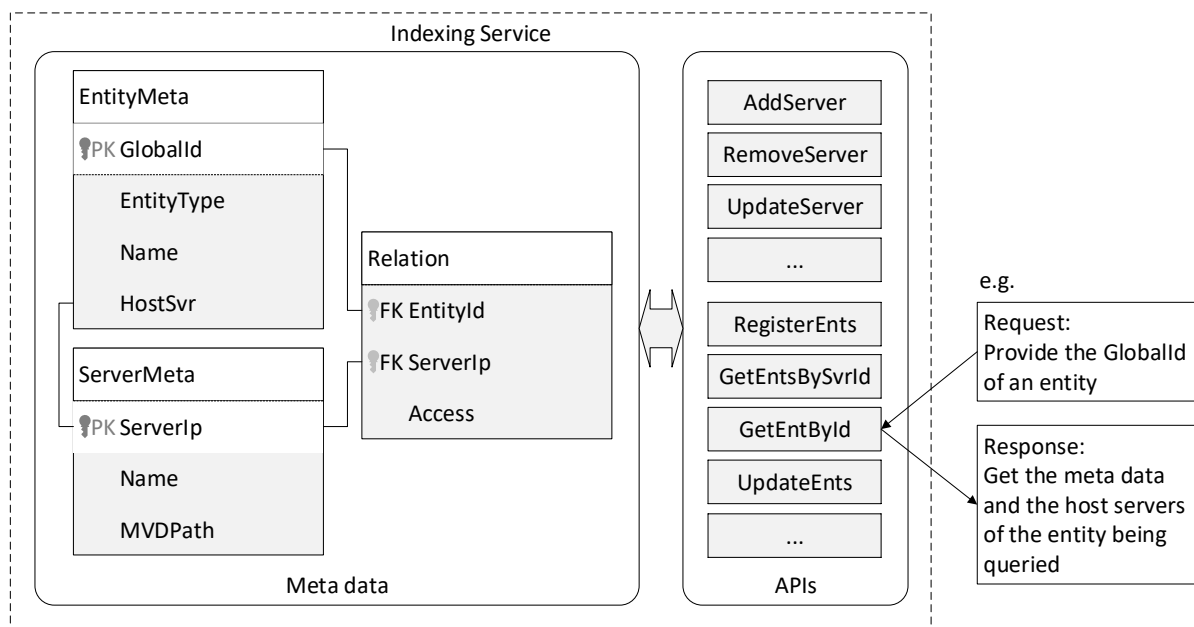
Indexing Service

EntityMeta

PK GlobalId

EntityType

Name

HostSvr

ServerMeta

PK ServerIp

Name

MVDPath

Relation

FK EntityId

FK ServerIp

Access

Meta data

AddServer

RemoveServer

UpdateServer

...

RegisterEnts

GetEntsBySvrId

GetEntById

UpdateEnts

...

APIs

e.g.

Request:
Provide the GlobalId of an entity

Response:
Get the meta data and the host servers of the entity being queried